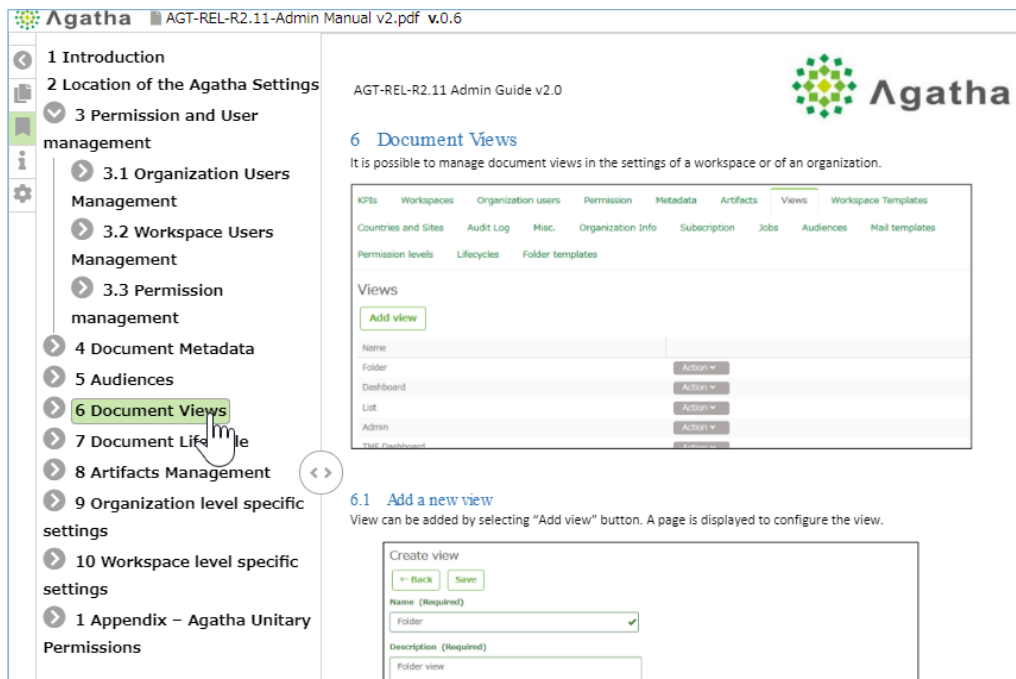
Agatha AGT-REL-R2.11-Admin Manual v2.pdf v.0.6

1 Introduction
2 Location of the Agatha Settings
3 Permission and User management
3.1 Organization Users Management
3.2 Workspace Users Management
3.3 Permission management
4 Document Metadata
5 Audiences
6 Document Views
7 Document Lif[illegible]le
8 Artifacts Management
9 Organization level specific settings
10 Workspace level specific settings
1 Appendix – Agatha Unitary Permissions

AGT-REL-R2.11 Admin Guide v2.0

Agatha

6 Document Views

It is possible to manage document views in the settings of a workspace or of an organization.

KPIs Workspaces Organization users Permission Metadata Artifacts Views Workspace Templates
Countries and Sites Audit Log Misc. Organization Info Subscription Jobs Audiences Mail templates
Permission levels Lifecycles Folder templates

Views

Add view

| Name | |
|---|---|
| Folder | Action |
| Dashboard | Action |
| List | Action |
| Admin | Action |
| TMF Dashboard | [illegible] |

6.1 Add a new view

View can be added by selecting "Add view" button. A page is displayed to configure the view.

Create view

← Back Save

Name (Required)
Folder

Description (Required)
Folder view